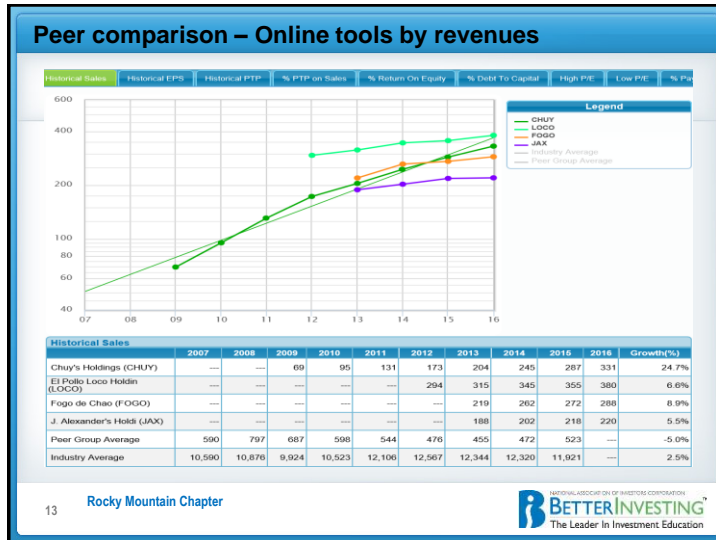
Peer comparison – Online tools by revenues

Historical Sales | Historical EPS | Historical PTP | % PTP on Sales | % Return On Equity | % Debt To Capital | High P/E | Low P/E | % Pa

600
400
200
100
80
60
40

07 08 09 10 11 12 13 14 15 16

Legend
CHUY
LOCO
FOGO
JAX
Industry Average
Peer Group Average

Historical Sales

| | 2007 | 2008 | 2009 | 2010 | 2011 | 2012 | 2013 | 2014 | 2015 | 2016 | Growth(%) |
|---|---|---|---|---|---|---|---|---|---|---|---|
| Chuy's Holdings (CHUY) | — | — | 69 | 95 | 131 | 173 | 204 | 245 | 287 | 331 | 24.7% |
| El Pollo Loco Holdin (LOCO) | — | — | — | — | — | 294 | 315 | 345 | 355 | 380 | 6.6% |
| Fogo de Chao (FOGO) | — | — | — | — | — | — | 219 | 262 | 272 | 288 | 8.9% |
| J. Alexander's Holdi (JAX) | — | — | — | — | — | — | 188 | 202 | 218 | 220 | 5.5% |
| Peer Group Average | 590 | 797 | 687 | 598 | 544 | 476 | 455 | 472 | 523 | — | -5.0% |
| Industry Average | 10,590 | 10,876 | 9,924 | 10,523 | 12,106 | 12,567 | 12,344 | 12,320 | 11,921 | — | 2.5% |

13

Rocky Mountain Chapter

NATIONAL ASSOCIATION OF INVESTORS CORPORATION
BETTERINVESTING
The Leader In Investment Education